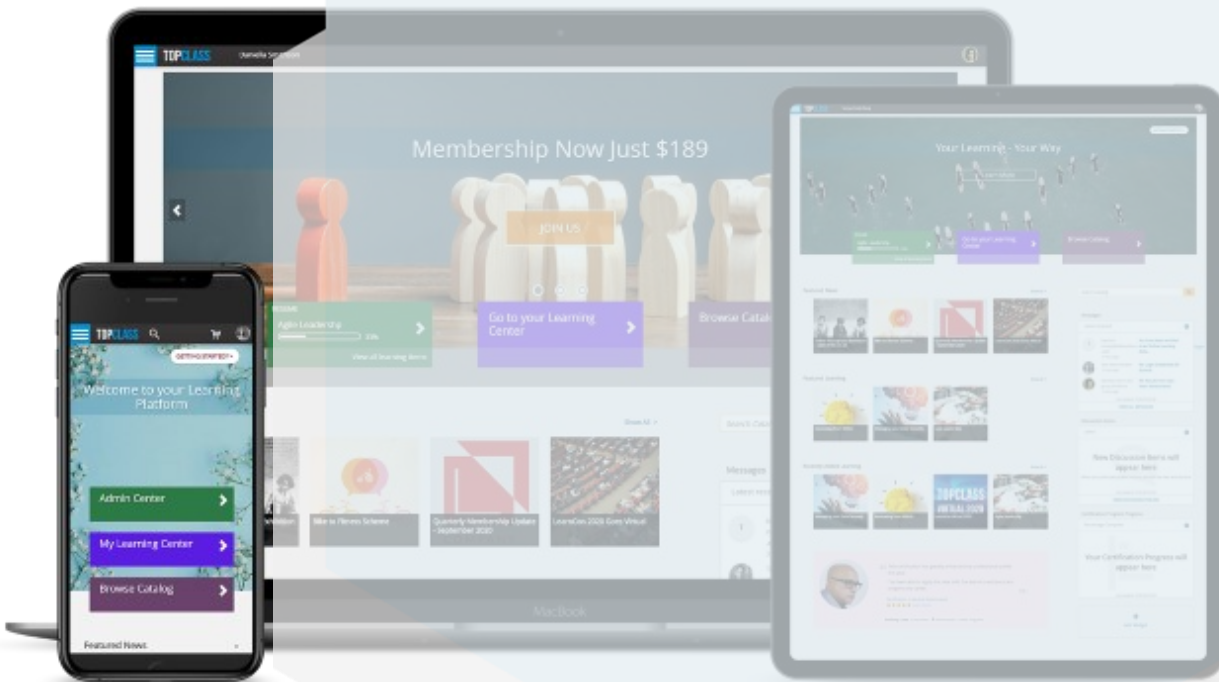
TOPCLASS

Membership Now Just $189

JOIN US

Agile Leadership

View all learning items

Go to your Learning Center

Browse Catalog

Show All

Search Catalog

Messages

Bike to Fitness Scheme

Quarterly Membership Update - September 2020

LearnCon 2020 Goes Virtual

MacBook

TOPCLASS

GET STARTED

Welcome to your Learning Platform

Admin Center

My Learning Center

Browse Catalog

Featured News

Your Learning - Your Way

Go to your Learning Center

Browse Catalog

New Discussion Items will appear here

Your Certification Progress will appear here

TOPCLASS VIRTUAL 2020